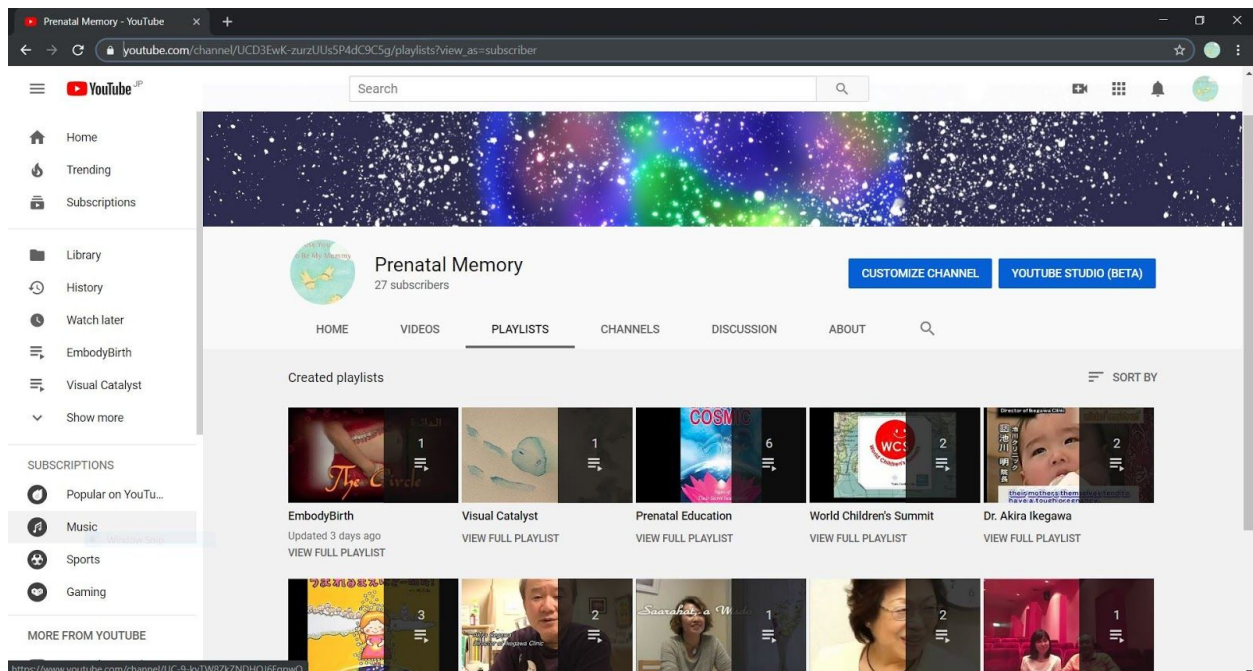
Prenatal Memory - YouTube

youtube.com/channel/UCD3EwK-zurzUUs5P4dC9C5g/playlists?view_as=subscriber

YouTube JP

Search

Home
Trending
Subscriptions
Library
History
Watch later
EmbodyBirth
Visual Catalyst
Show more

SUBSCRIPTIONS
Popular on YouTu...
Music
Sports
Gaming

MORE FROM YOUTUBE

Prenatal Memory
27 subscribers

CUSTOMIZE CHANNEL
YOUTUBE STUDIO (BETA)

HOME
VIDEOS
PLAYLISTS
CHANNELS
DISCUSSION
ABOUT

Created playlists
SORT BY

The Circle
1
EmbodyBirth
Updated 3 days ago
VIEW FULL PLAYLIST

1
Visual Catalyst
VIEW FULL PLAYLIST

COSM
6
Prenatal Education
VIEW FULL PLAYLIST

WCS
2
World Children's Summit
VIEW FULL PLAYLIST

Director of Ikegawa Clinic
池川クリニック 院長 池川 明
their mothers them understand to have a touch ocean
2
Dr. Akira Ikegawa
VIEW FULL PLAYLIST

3
2
Saarahat a W
1
2
1

https://www.youtube.com/channel/UC-9-kyTW8ZkZNDHOJ6Fopw0